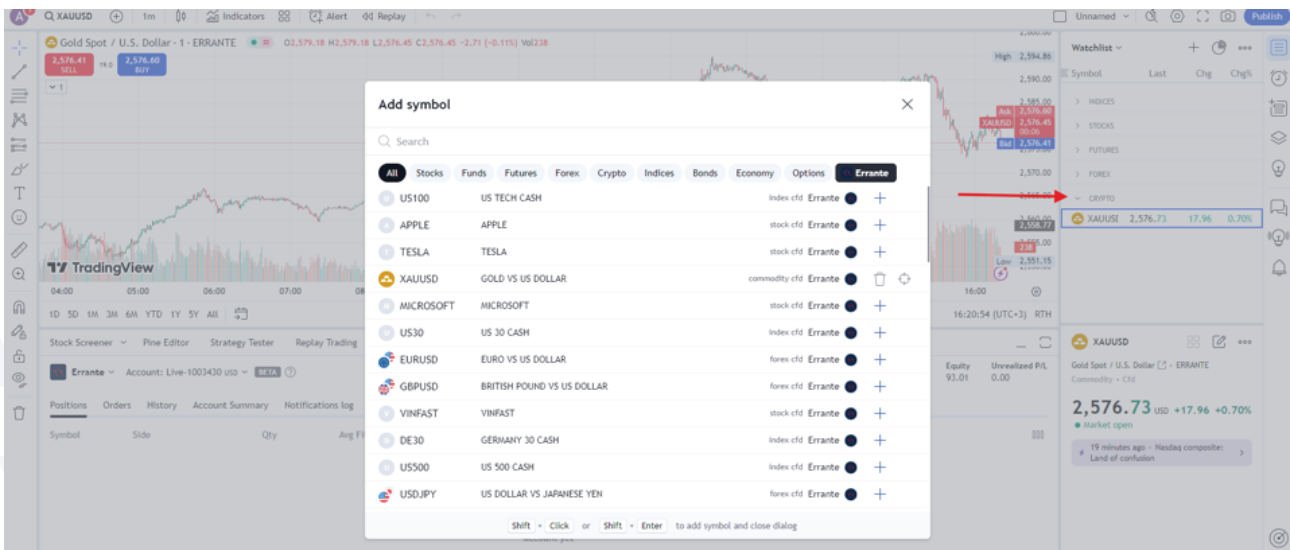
XAUUSD 1m Indicators Alert Replay Unnamed Publish

Gold Spot / U.S. Dollar · 1 · ERRANTE O2,579.18 H2,579.18 L2,576.45 C2,576.45 −2.71 (−0.11%) Vol238

2,576.41 SELL 19.0 2,576.60 BUY

High 2,594.86
2,590.00
2,585.00
Ask 2,576.60
XAUUSD 2,576.45 00:06
Bid 2,576.41
2,570.00
2,565.00
2,560.00
2,558.77
238
Low 2,551.15

TradingView

04:00 05:00 06:00 07:00 16:00

1D 5D 1M 3M 6M YTD 1Y 5Y All

16:20:54 (UTC+3) RTH

Stock Screener Pine Editor Strategy Tester Replay Trading

Errante Account: Live-1003430 USD BETA

Positions Orders History Account Summary Notifications log

Symbol Side Qty Avg Fi

Equity 93.01
Unrealized P/L 0.00

Watchlist

Symbol Last Chg Chg%

INDICES
STOCKS
FUTURES
FOREX
CRYPTO
XAUUSI 2,576.73 17.96 0.70%

XAUUSD
Gold Spot / U.S. Dollar · ERRANTE
Commodity · Cfd
2,576.73 USD +17.96 +0.70%
Market open
19 minutes ago · Nasdaq composite: Land of confusion

Add symbol

Search

All Stocks Funds Futures Forex Crypto Indices Bonds Economy Options Errante

| | | | |
|---|---|---|---|
| US100 | US TECH CASH | index cfd | Errante |
| APPLE | APPLE | stock cfd | Errante |
| TESLA | TESLA | stock cfd | Errante |
| XAUUSD | GOLD VS US DOLLAR | commodity cfd | Errante |
| MICROSOFT | MICROSOFT | stock cfd | Errante |
| US30 | US 30 CASH | index cfd | Errante |
| EURUSD | EURO VS US DOLLAR | forex cfd | Errante |
| GBPUSD | BRITISH POUND VS US DOLLAR | forex cfd | Errante |
| VINFAST | VINFAST | stock cfd | Errante |
| DE30 | GERMANY 30 CASH | index cfd | Errante |
| US500 | US 500 CASH | index cfd | Errante |
| USDJPY | US DOLLAR VS JAPANESE YEN | forex cfd | Errante |

Shift + Click or Shift + Enter to add symbol and close dialog